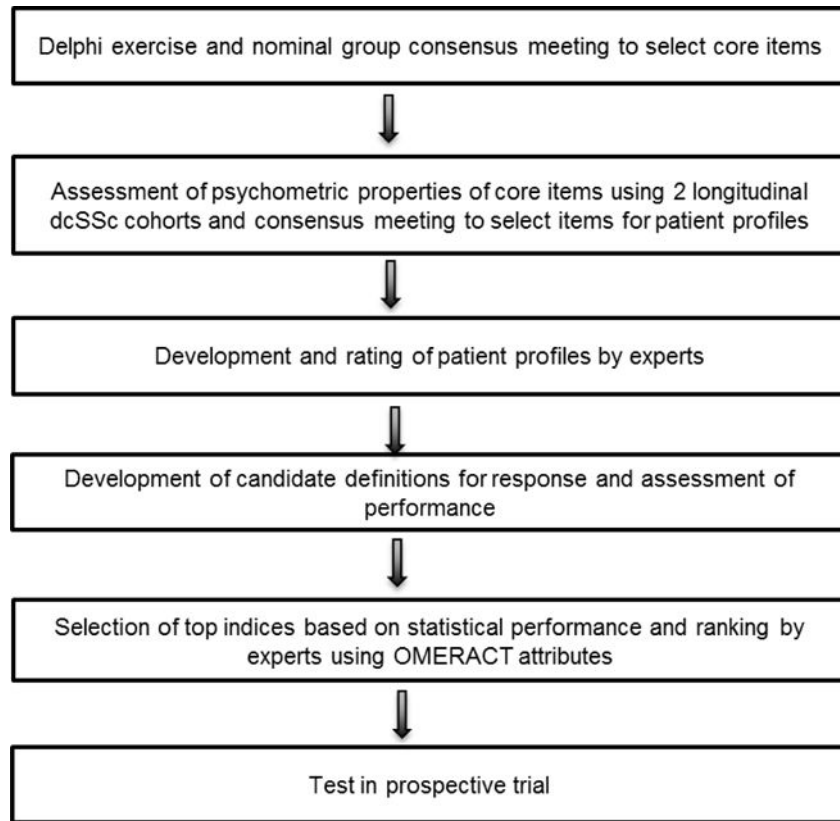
Delphi exercise and nominal group consensus meeting to select core items

Assessment of psychometric properties of core items using 2 longitudinal dcSSc cohorts and consensus meeting to select items for patient profiles

Development and rating of patient profiles by experts

Development of candidate definitions for response and assessment of performance

Selection of top indices based on statistical performance and ranking by experts using OMERACT attributes

Test in prospective trial